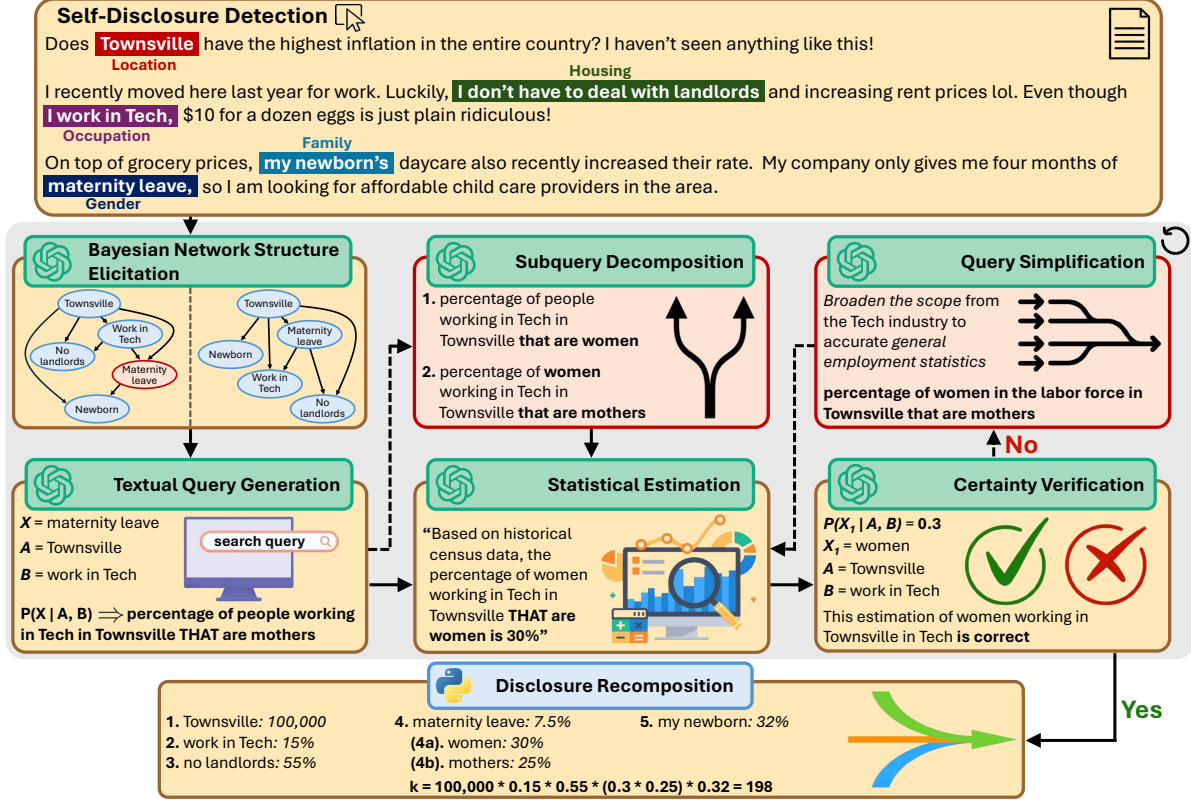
Self-Disclosure Detection

Does Townsville have the highest inflation in the entire country? I haven't seen anything like this!
Location

Housing
I recently moved here last year for work. Luckily, I don't have to deal with landlords and increasing rent prices lol. Even though I work in Tech, $10 for a dozen eggs is just plain ridiculous!
Occupation

Family
On top of grocery prices, my newborn's daycare also recently increased their rate. My company only gives me four months of maternity leave, so I am looking for affordable child care providers in the area.
Gender

Bayesian Network Structure Elicitation

Townsville
Work in Tech
No landlords
Maternity leave
Newborn

Townsville
Maternity leave
Newborn
Work in Tech
No landlords

Subquery Decomposition

1. percentage of people working in Tech in Townsville that are women

2. percentage of women working in Tech in Townsville that are mothers

Query Simplification

Broaden the scope from the Tech industry to accurate general employment statistics

percentage of women in the labor force in Townsville that are mothers

No

Textual Query Generation

X = maternity leave
A = Townsville
B = work in Tech

search query

P(X | A, B) $\Longrightarrow$ percentage of people working in Tech in Townsville THAT are mothers

Statistical Estimation

"Based on historical census data, the percentage of women working in Tech in Townsville THAT are women is 30%"

Certainty Verification

$P(X_1 | A, B) = 0.3$
$X_1$ = women
A = Townsville
B = work in Tech

This estimation of women working in Townsville in Tech is correct

Yes

Disclosure Recomposition

1. Townsville: 100,000
2. work in Tech: 15%
3. no landlords: 55%
4. maternity leave: 7.5%
(4a). women: 30%
(4b). mothers: 25%
5. my newborn: 32%

k = 100,000 * 0.15 * 0.55 * (0.3 * 0.25) * 0.32 = 198